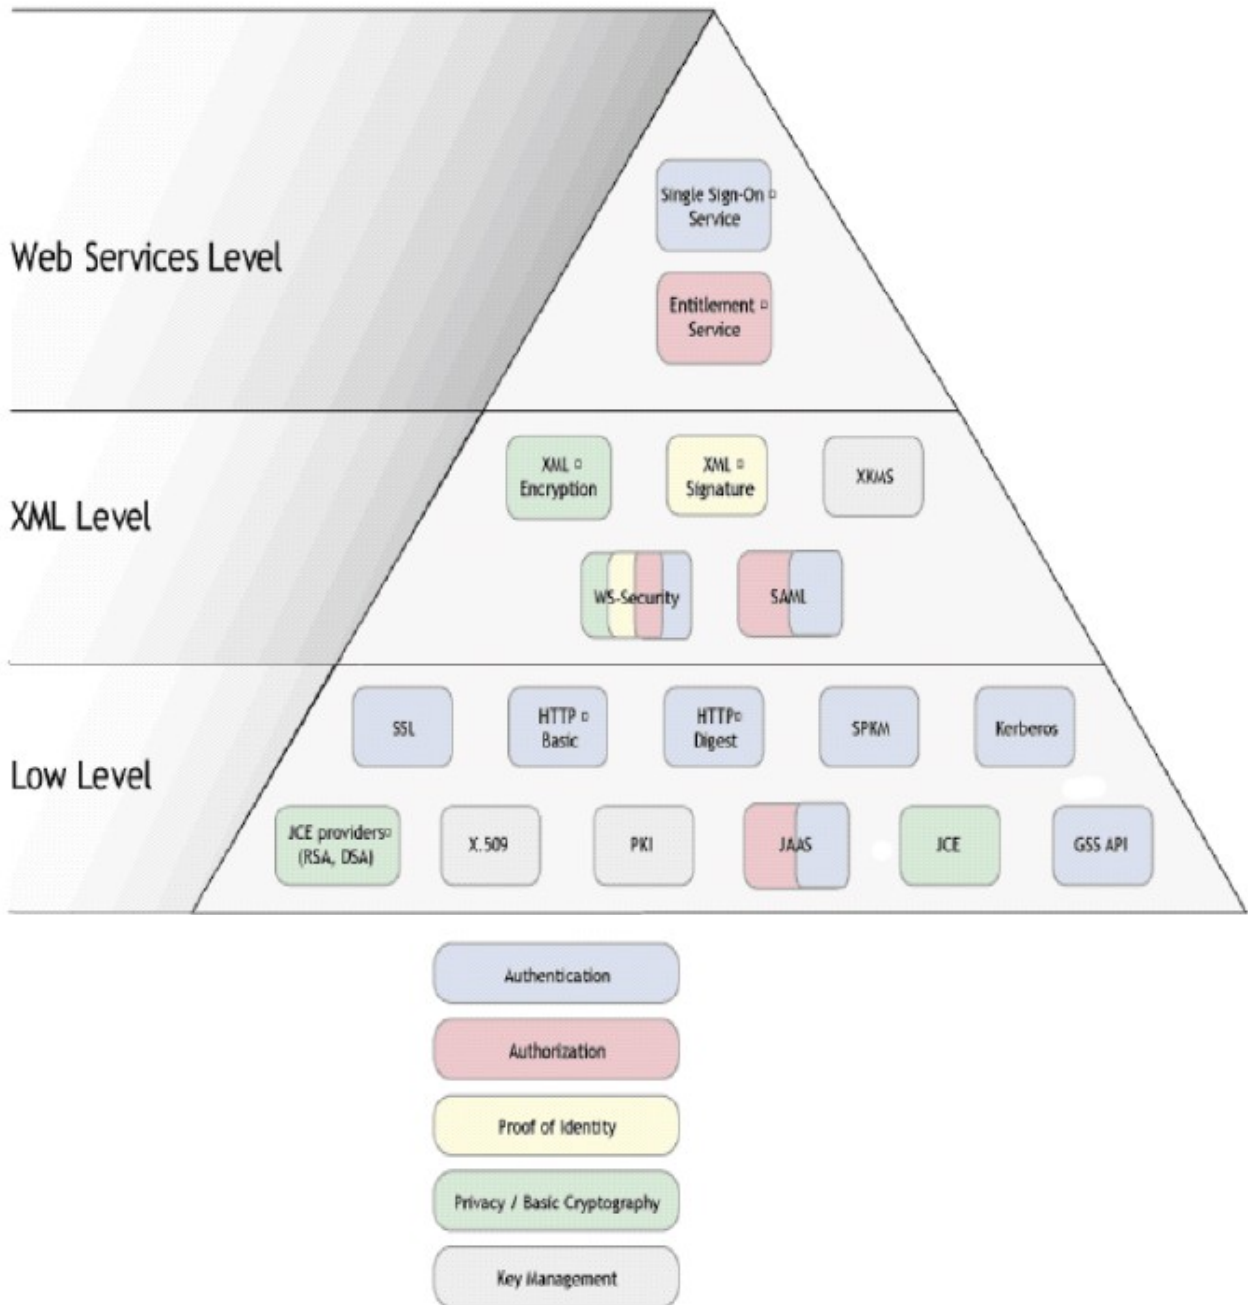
Web Services Level

Single Sign-On Service

Entitlement Service

XML Level

XML Encryption

XML Signature

XKMS

WS-Security

SAML

Low Level

SSL

HTTP Basic

HTTP Digest

SPKM

Kerberos

JCE providers (RSA, DSA)

X.509

PKI

JAAS

JCE

GSS API

Authentication

Authorization

Proof of Identity

Privacy / Basic Cryptography

Key Management